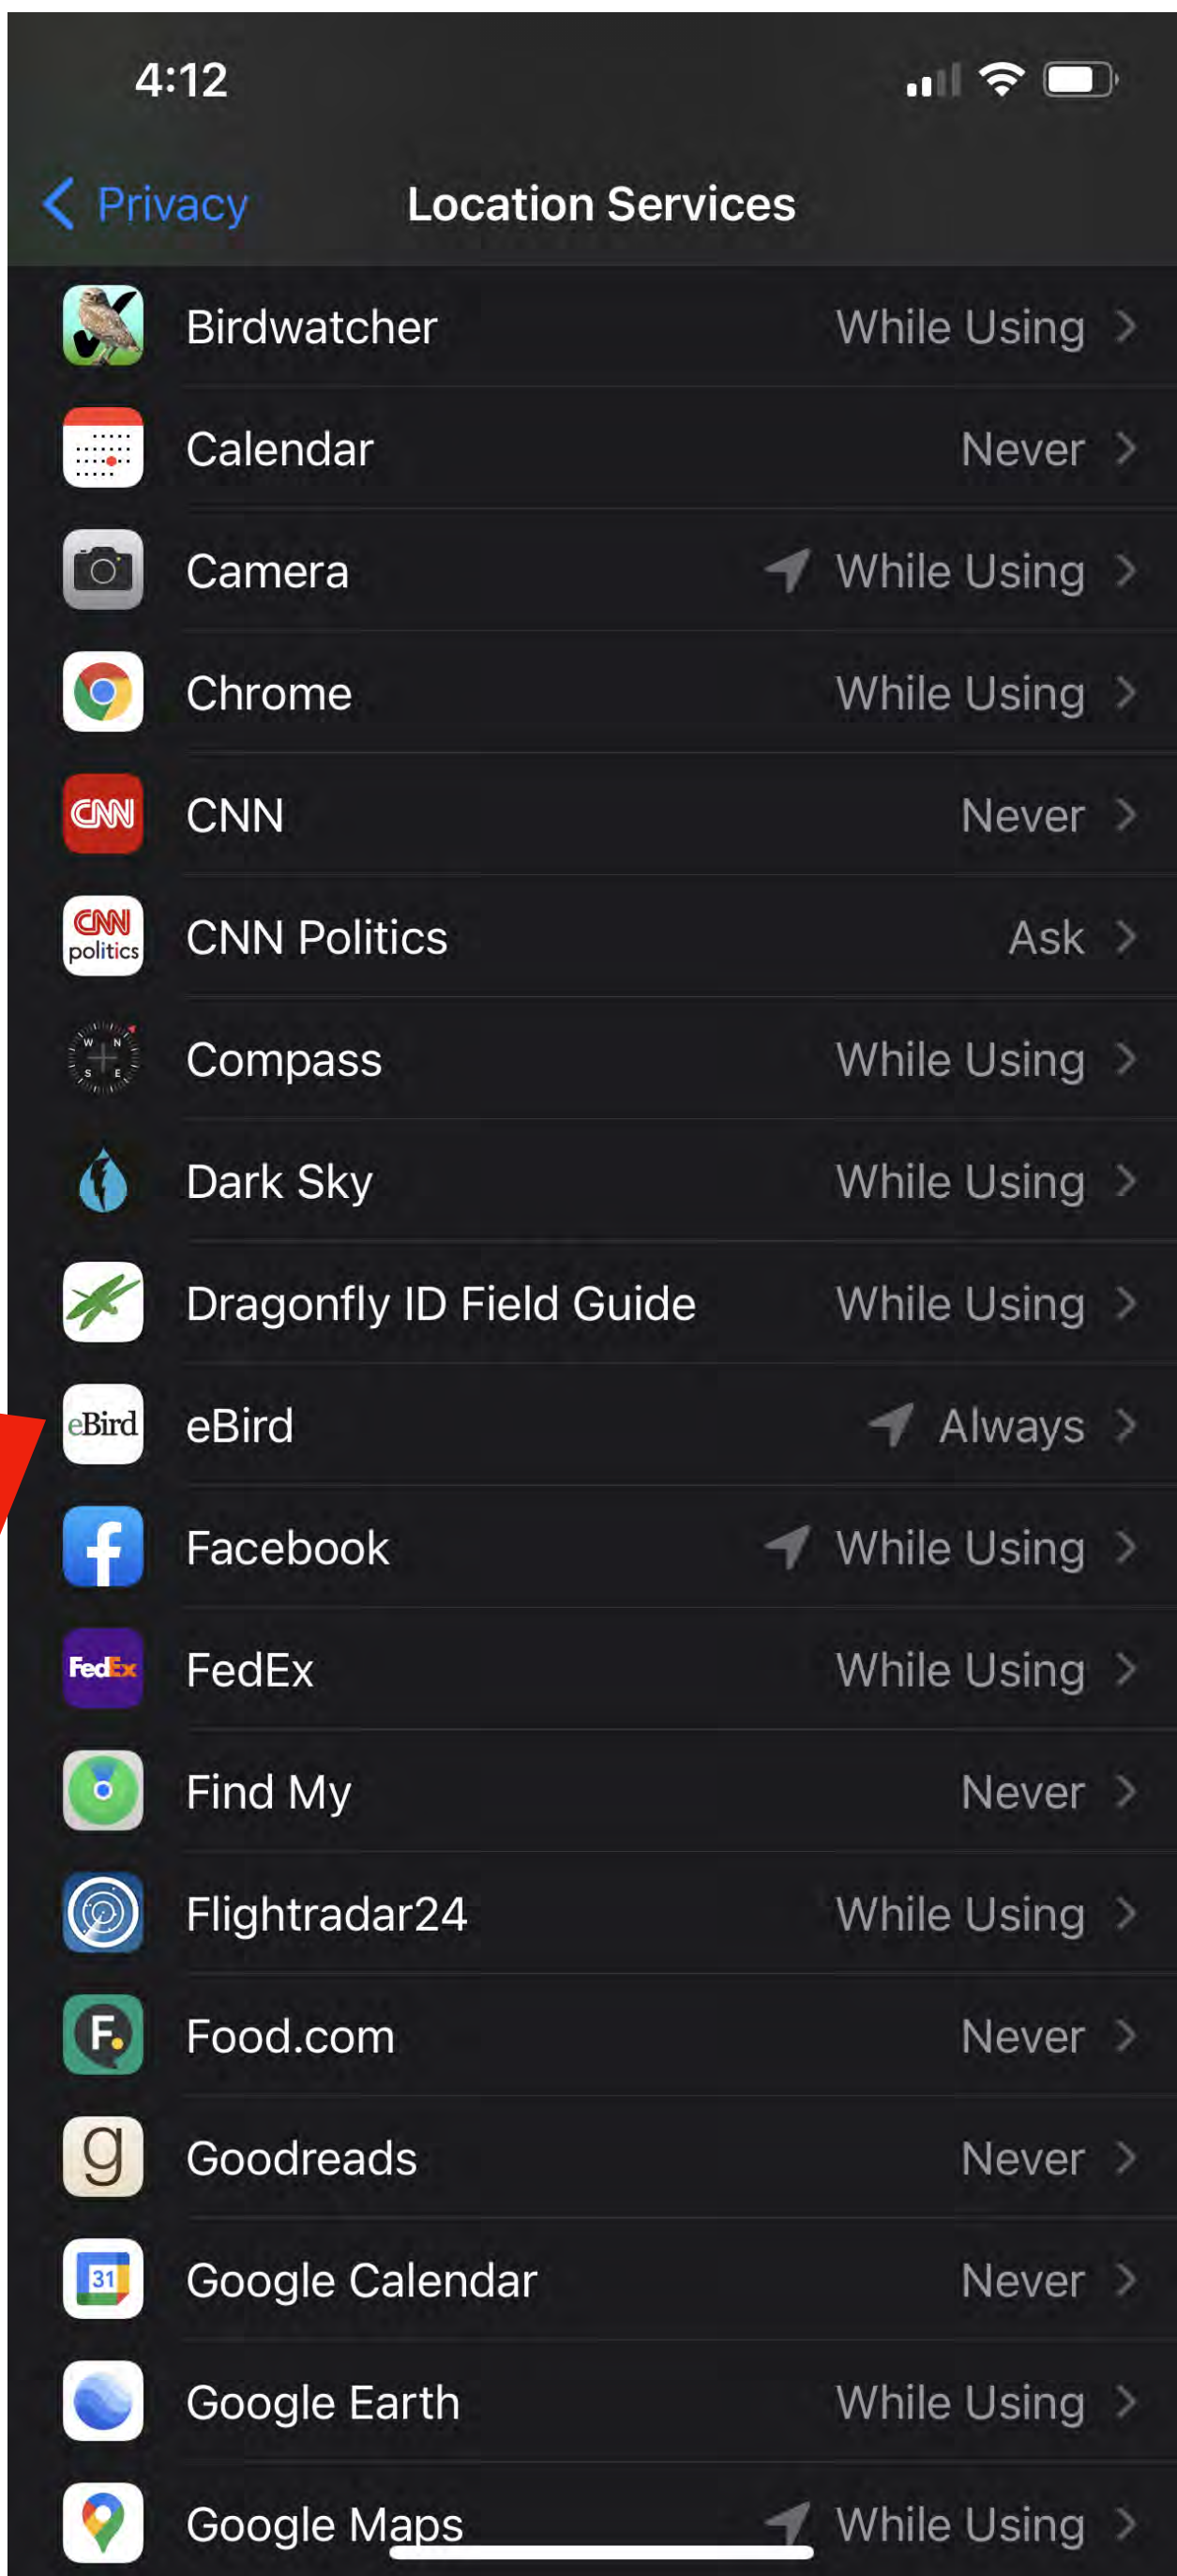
4:12

Privacy Location Services

Birdwatcher While Using

Calendar Never

Camera While Using

Chrome While Using

CNN CNN Never

CNN politics CNN Politics Ask

Compass While Using

Dark Sky While Using

Dragonfly ID Field Guide While Using

eBird eBird Always

Facebook While Using

FedEx FedEx While Using

Find My Never

Flightradar24 While Using

Food.com Never

Goodreads Never

31 Google Calendar Never

Google Earth While Using

Google Maps While Using